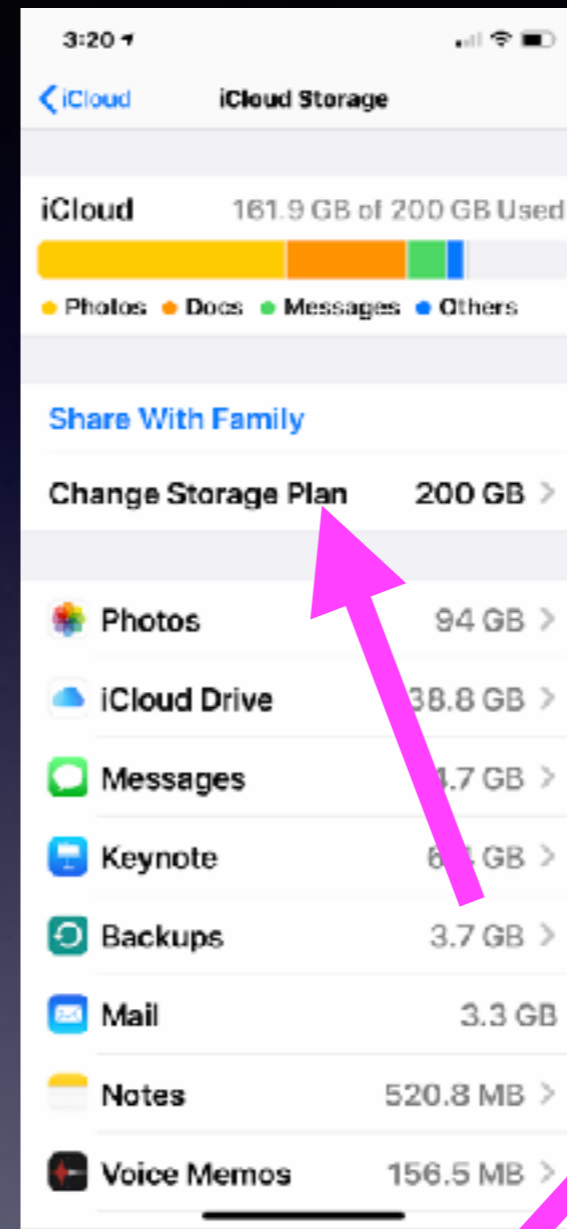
3:20

iCloud

iCloud Storage

iCloud 161.9 GB of 200 GB Used

Photos Docs Messages Others

Share With Family

Change Storage Plan 200 GB

Photos 94 GB

iCloud Drive 38.8 GB

Messages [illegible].7 GB

Keynote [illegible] GB

Backups 3.7 GB

Mail 3.3 GB

Notes 520.8 MB

Voice Memos 156.5 MB